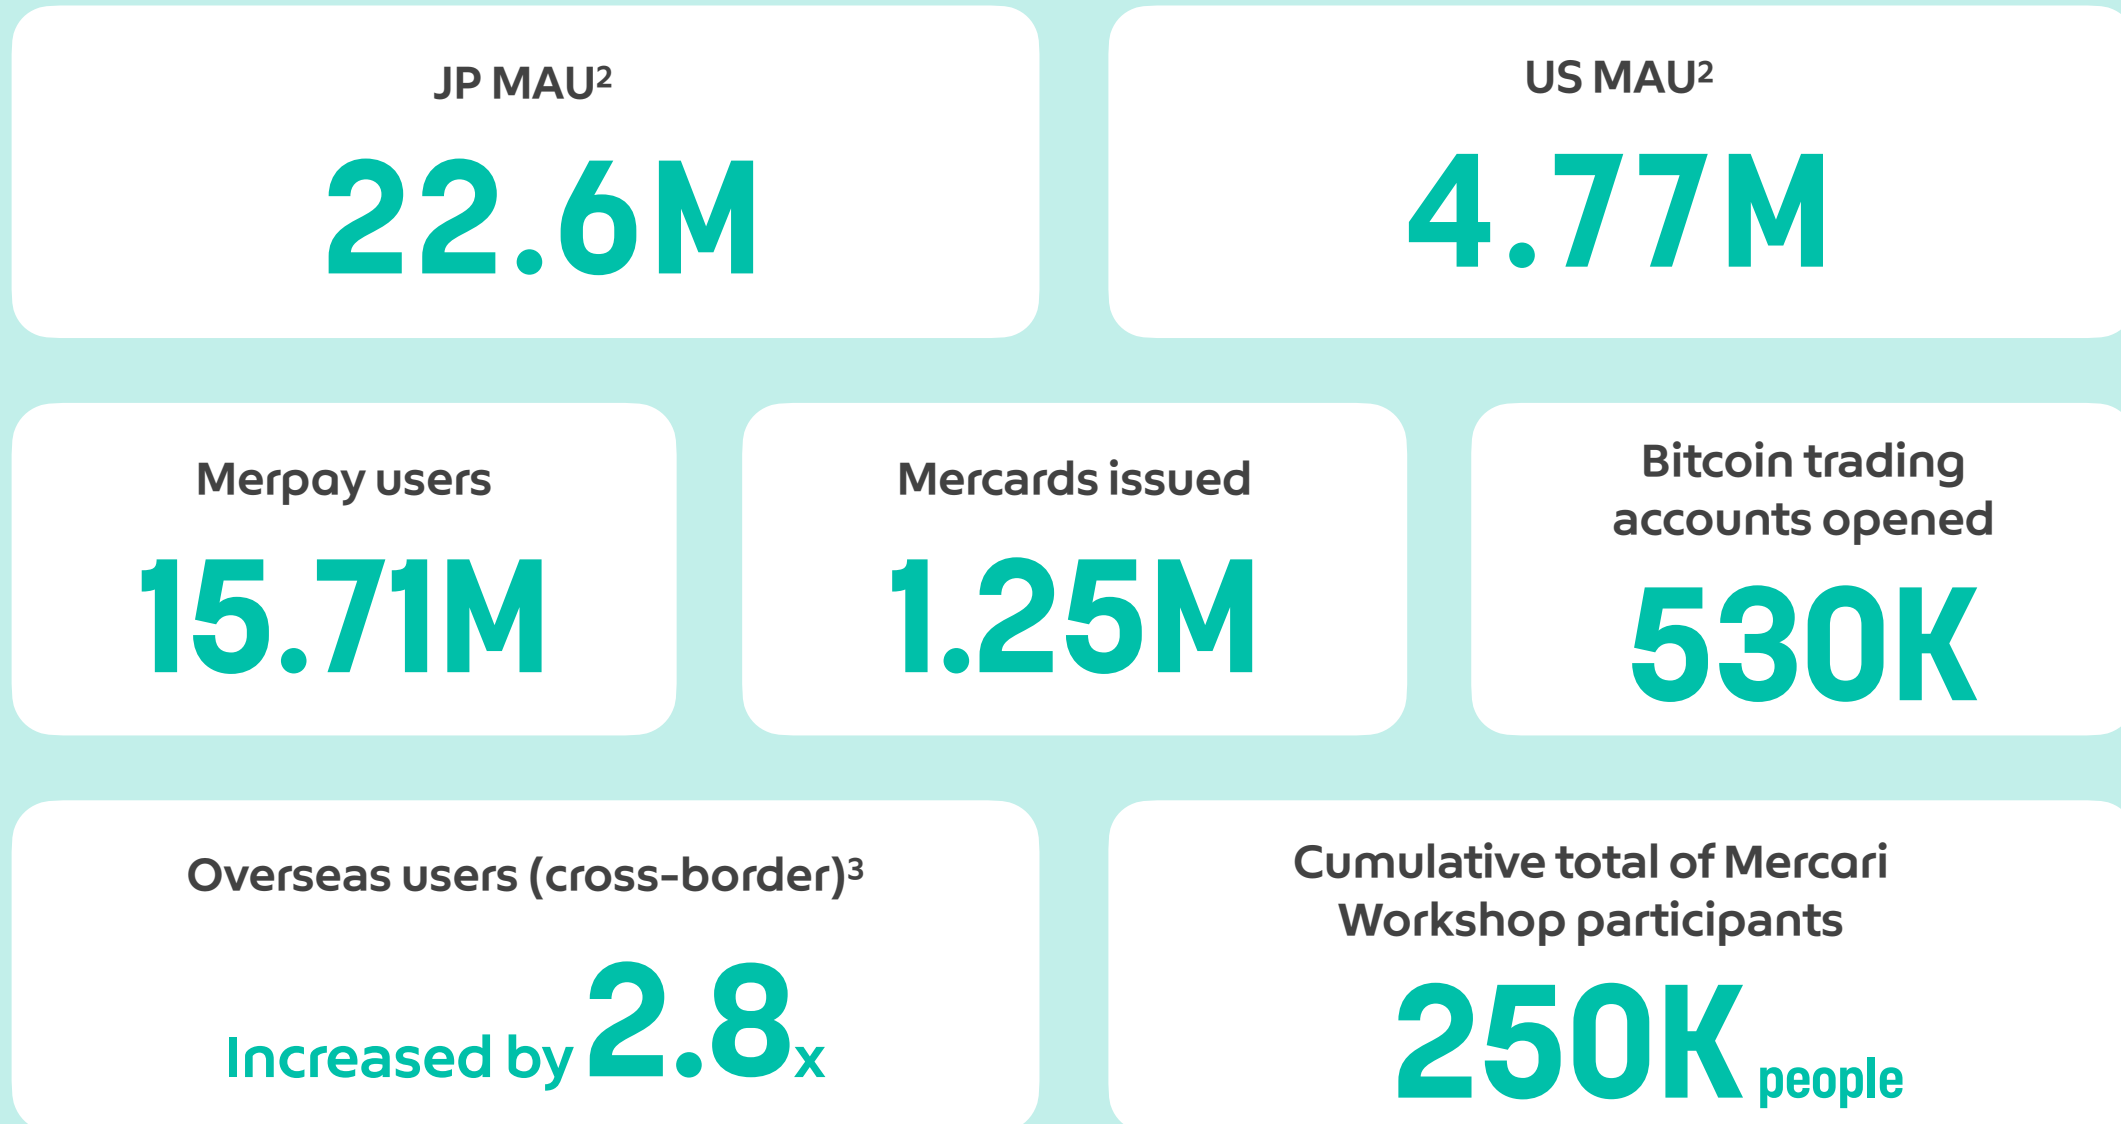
JP MAU$^2$

22.6M

US MAU$^2$

4.77M

Merpay users

15.71M

Mercards issued

1.25M

Bitcoin trading accounts opened

530K

Overseas users (cross-border)$^3$

Increased by 2.8x

Cumulative total of Mercari Workshop participants

250K people